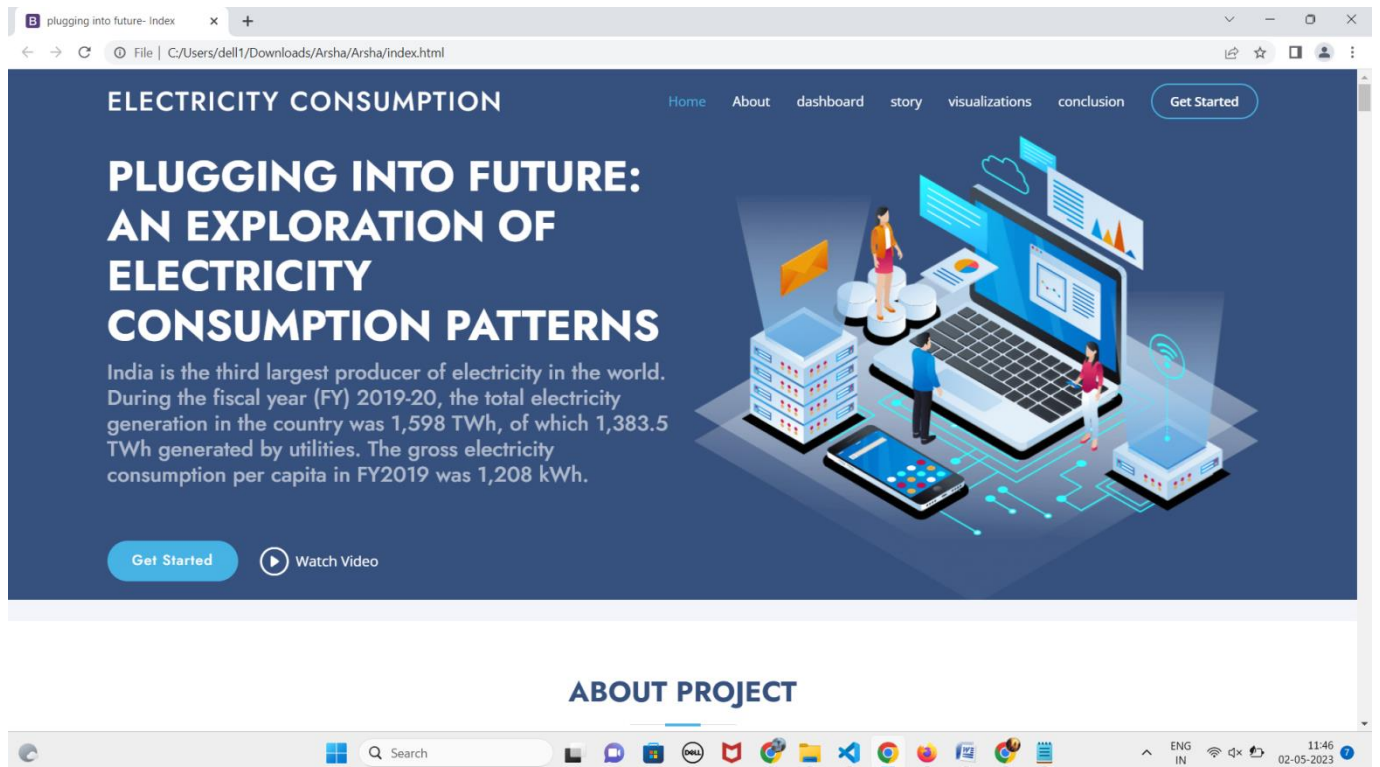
B plugging into future- Index

File | C:/Users/dell1/Downloads/Arsha/Arsha/index.html

ELECTRICITY CONSUMPTION

Home About dashboard story visualizations conclusion Get Started

PLUGGING INTO FUTURE: AN EXPLORATION OF ELECTRICITY CONSUMPTION PATTERNS

India is the third largest producer of electricity in the world. During the fiscal year (FY) 2019-20, the total electricity generation in the country was 1,598 TWh, of which 1,383.5 TWh generated by utilities. The gross electricity consumption per capita in FY2019 was 1,208 kWh.

Get Started Watch Video

ABOUT PROJECT

Search

ENG IN

11:46 02-05-2023